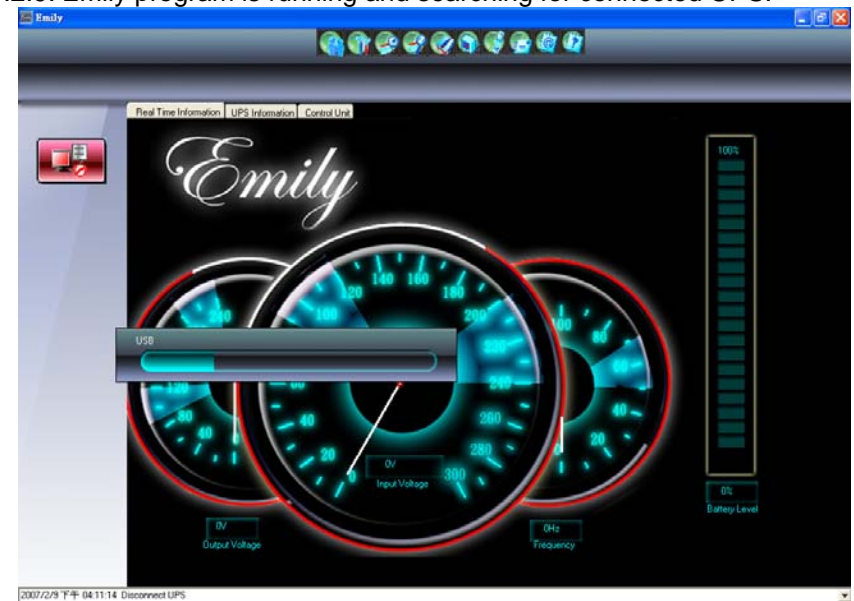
Emily program is running and searching for connected UPS.

Emily

Real Time Information | UPS Information | Control Unit

Emily

100%

USB

240
120
80
40

140 160
120 180
100 200
220
240
40 260
20 280
0 300

100
80
60
40
20

0V
Input Voltage

0V
Output Voltage

0Hz
Frequency

0%
Battery Level

2007/2/9 下午 04:11:14 Disconnect UPS